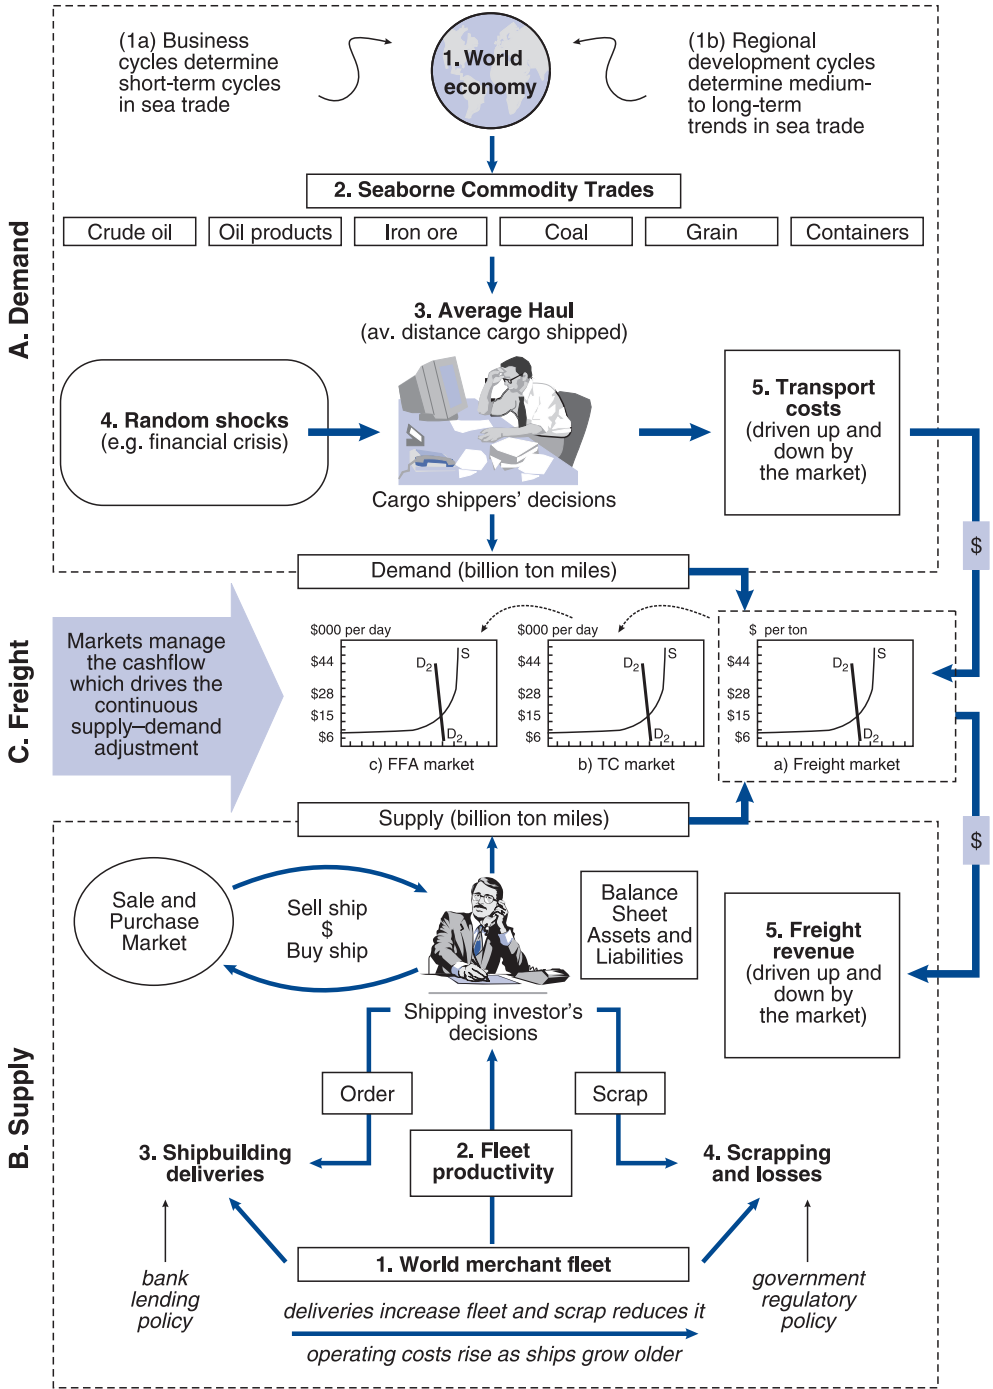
A. Demand

(1a) Business cycles determine short-term cycles in sea trade

1. World economy

(1b) Regional development cycles determine medium- to long-term trends in sea trade

2. Seaborne Commodity Trades

| Crude oil | Oil products | Iron ore | Coal | Grain | Containers |
|---|---|---|---|---|---|

3. Average Haul
(av. distance cargo shipped)

4. Random shocks
(e.g. financial crisis)

Cargo shippers' decisions

5. Transport costs
(driven up and down by the market)

$

Demand (billion ton miles)

C. Freight

Markets manage the cashflow which drives the continuous supply–demand adjustment

$000 per day
$44
$28
$15
$6
$D_2$
S
$D_2$
c) FFA market

$000 per day
$44
$28
$15
$6
$D_2$
S
$D_2$
b) TC market

$ per ton
$44
$28
$15
$6
$D_2$
S
$D_2$
a) Freight market

Supply (billion ton miles)

$

B. Supply

Sale and Purchase Market

Sell ship
$
Buy ship

Balance Sheet Assets and Liabilities

5. Freight revenue
(driven up and down by the market)

Shipping investor's decisions

Order

Scrap

3. Shipbuilding deliveries

2. Fleet productivity

4. Scrapping and losses

1. World merchant fleet

bank lending policy

deliveries increase fleet and scrap reduces it

operating costs rise as ships grow older

government regulatory policy